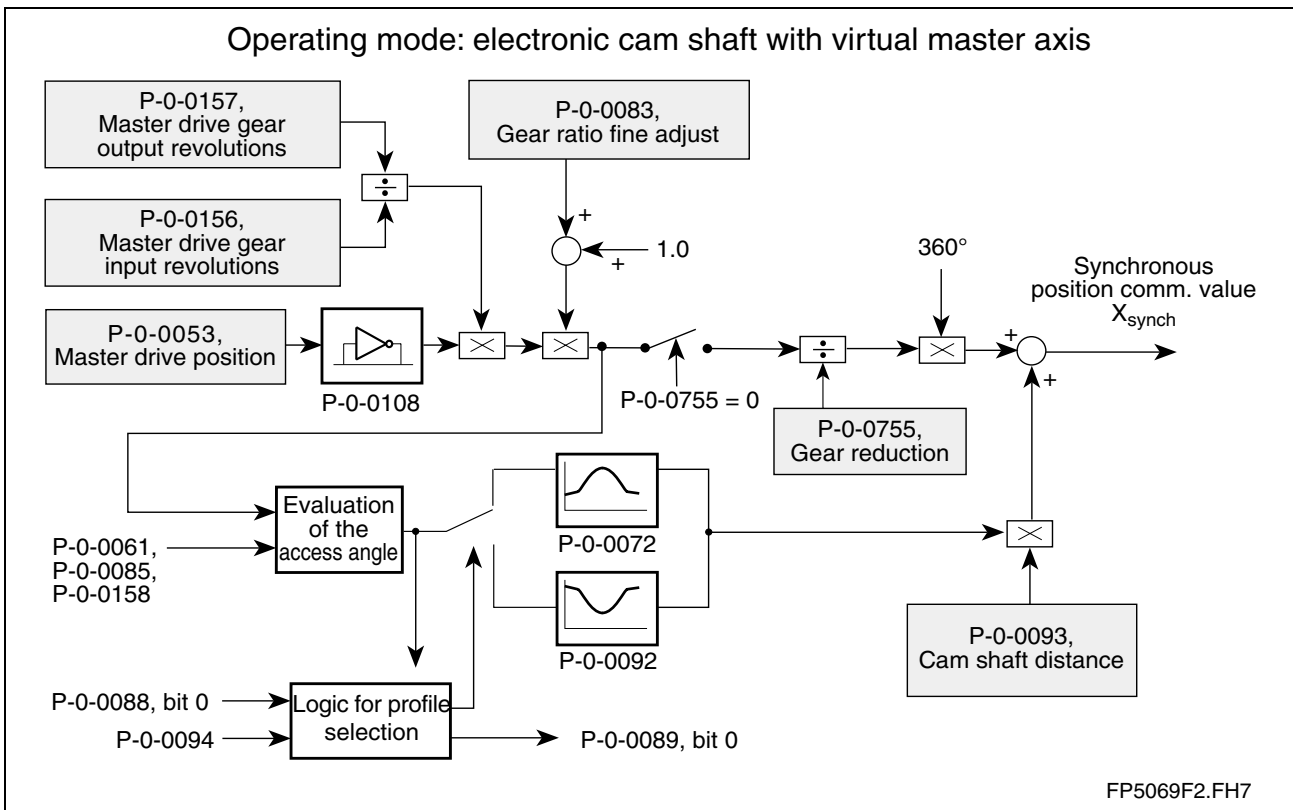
Operating mode: electronic cam shaft with virtual master axis

P-0-0157, Master drive gear output revolutions

P-0-0156, Master drive gear input revolutions

P-0-0083, Gear ratio fine adjust

+

+

1.0

360°

Synchronous position comm. value $X_{synch}$

P-0-0053, Master drive position

P-0-0108

P-0-0755 = 0

+

+

P-0-0755, Gear reduction

Evaluation of the access angle

P-0-0061, P-0-0085, P-0-0158

P-0-0072

P-0-0092

P-0-0093, Cam shaft distance

P-0-0088, bit 0

P-0-0094

Logic for profile selection

P-0-0089, bit 0

FP5069F2.FH7